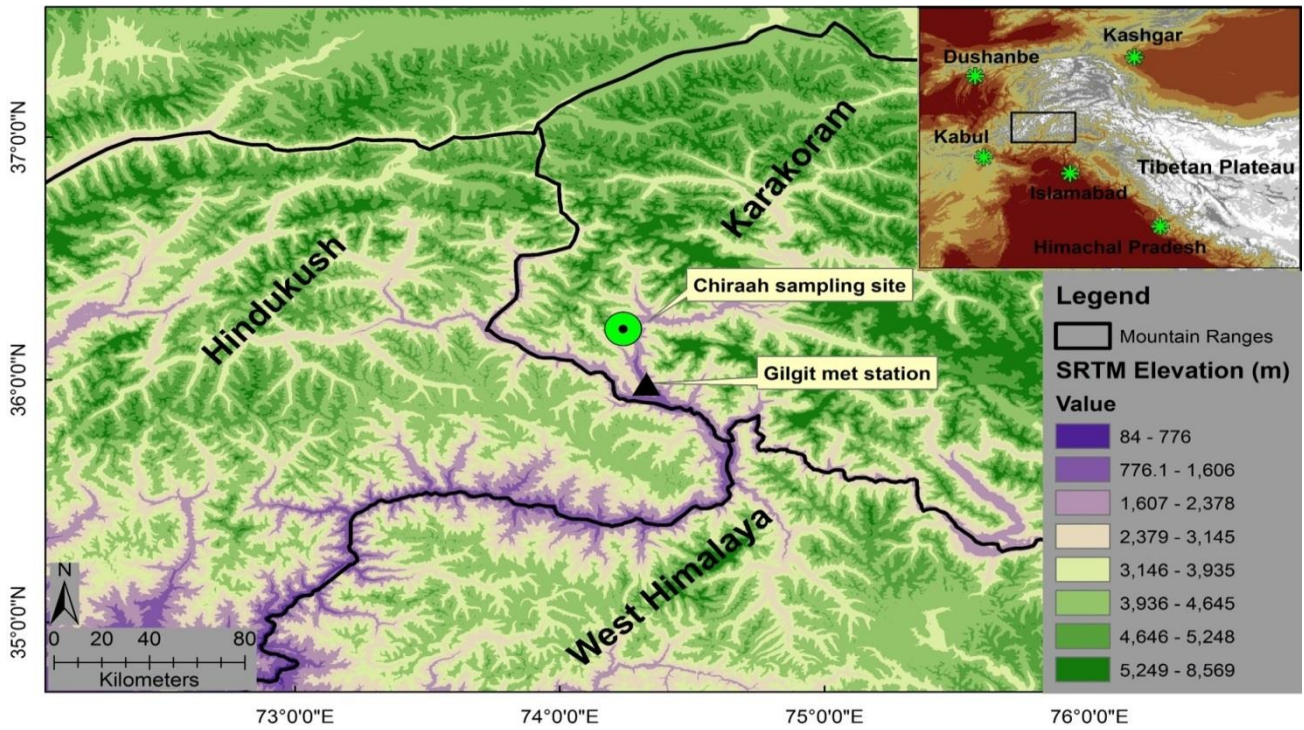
37°0'0"N

36°0'0"N

35°0'0"N

73°0'0"E 74°0'0"E 75°0'0"E 76°0'0"E

Dushanbe
Kashgar
Kabul
Tibetan Plateau
Islamabad
Himachal Pradesh

Karakoram
Hindukush
West Himalaya

Chiraah sampling site
Gilgit met station

N
0 20 40 80
Kilometers

Legend
Mountain Ranges
SRTM Elevation (m)
Value
84 - 776
776.1 - 1,606
1,607 - 2,378
2,379 - 3,145
3,146 - 3,935
3,936 - 4,645
4,646 - 5,248
5,249 - 8,569